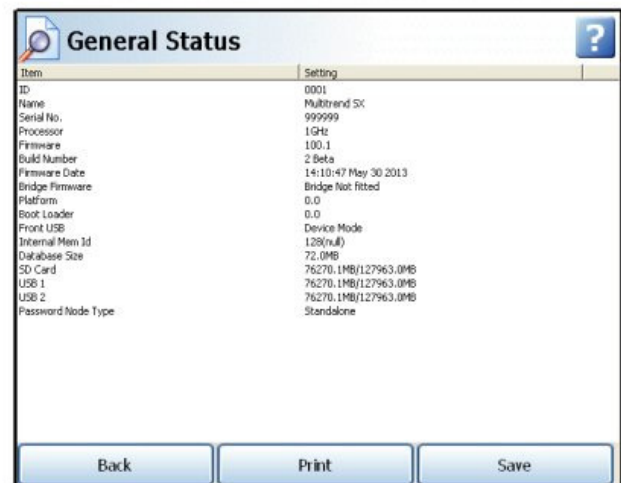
General Status

?

| Item | Setting |
|---|---|
| ID | 0001 |
| Name | Multitrend SX |
| Serial No. | 999999 |
| Processor | 1GHz |
| Firmware | 100.1 |
| Build Number | 2 Beta |
| Firmware Date | 14:10:47 May 30 2013 |
| Bridge Firmware | Bridge Not fitted |
| Platform | 0.0 |
| Boot Loader | 0.0 |
| Front USB | Device Mode |
| Internal Mem Id | 128(null) |
| Database Size | 72.0MB |
| SD Card | 76270.1MB/127963.0MB |
| USB 1 | 76270.1MB/127963.0MB |
| USB 2 | 76270.1MB/127963.0MB |
| Password Node Type | Standalone |

Back

Print

Save